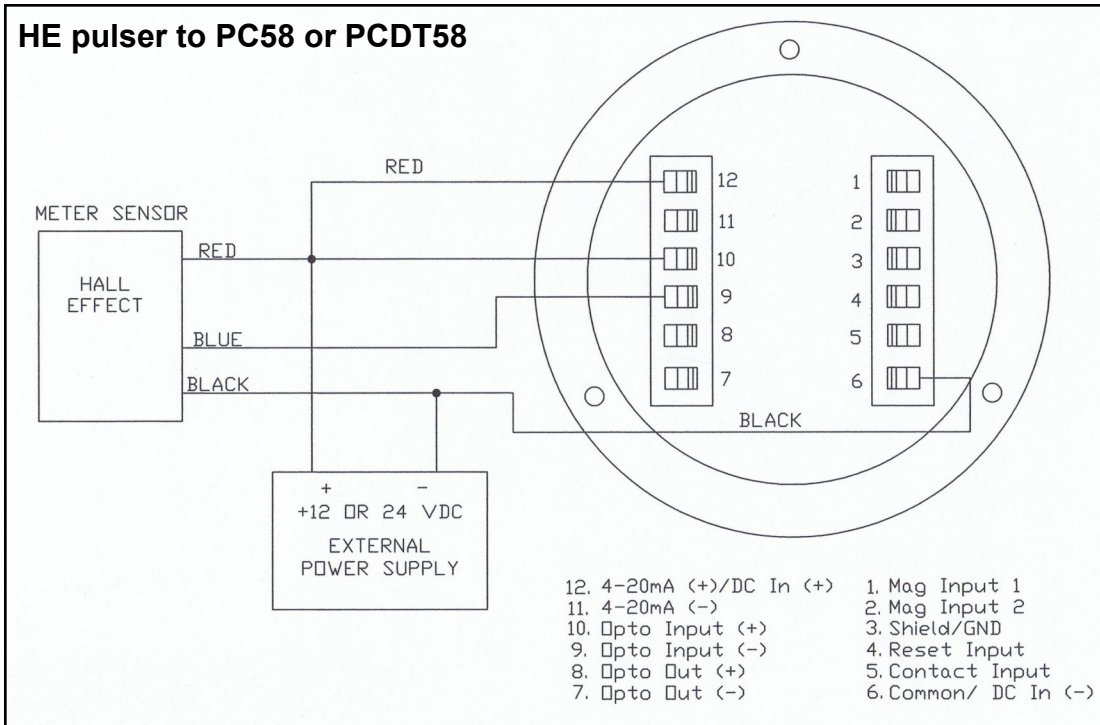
HE pulser to PC58 or PCDT58

RED

METER SENSOR

HALL EFFECT

RED

BLUE

BLACK

12
11
10
9
8
7

1
2
3
4
5
6

BLACK

+ −
+12 OR 24 VDC
EXTERNAL POWER SUPPLY

12. 4-20mA (+)/DC In (+)
11. 4-20mA (-)
10. Opto Input (+)
9. Opto Input (-)
8. Opto Out (+)
7. Opto Out (-)

1. Mag Input 1
2. Mag Input 2
3. Shield/GND
4. Reset Input
5. Contact Input
6. Common/ DC In (-)